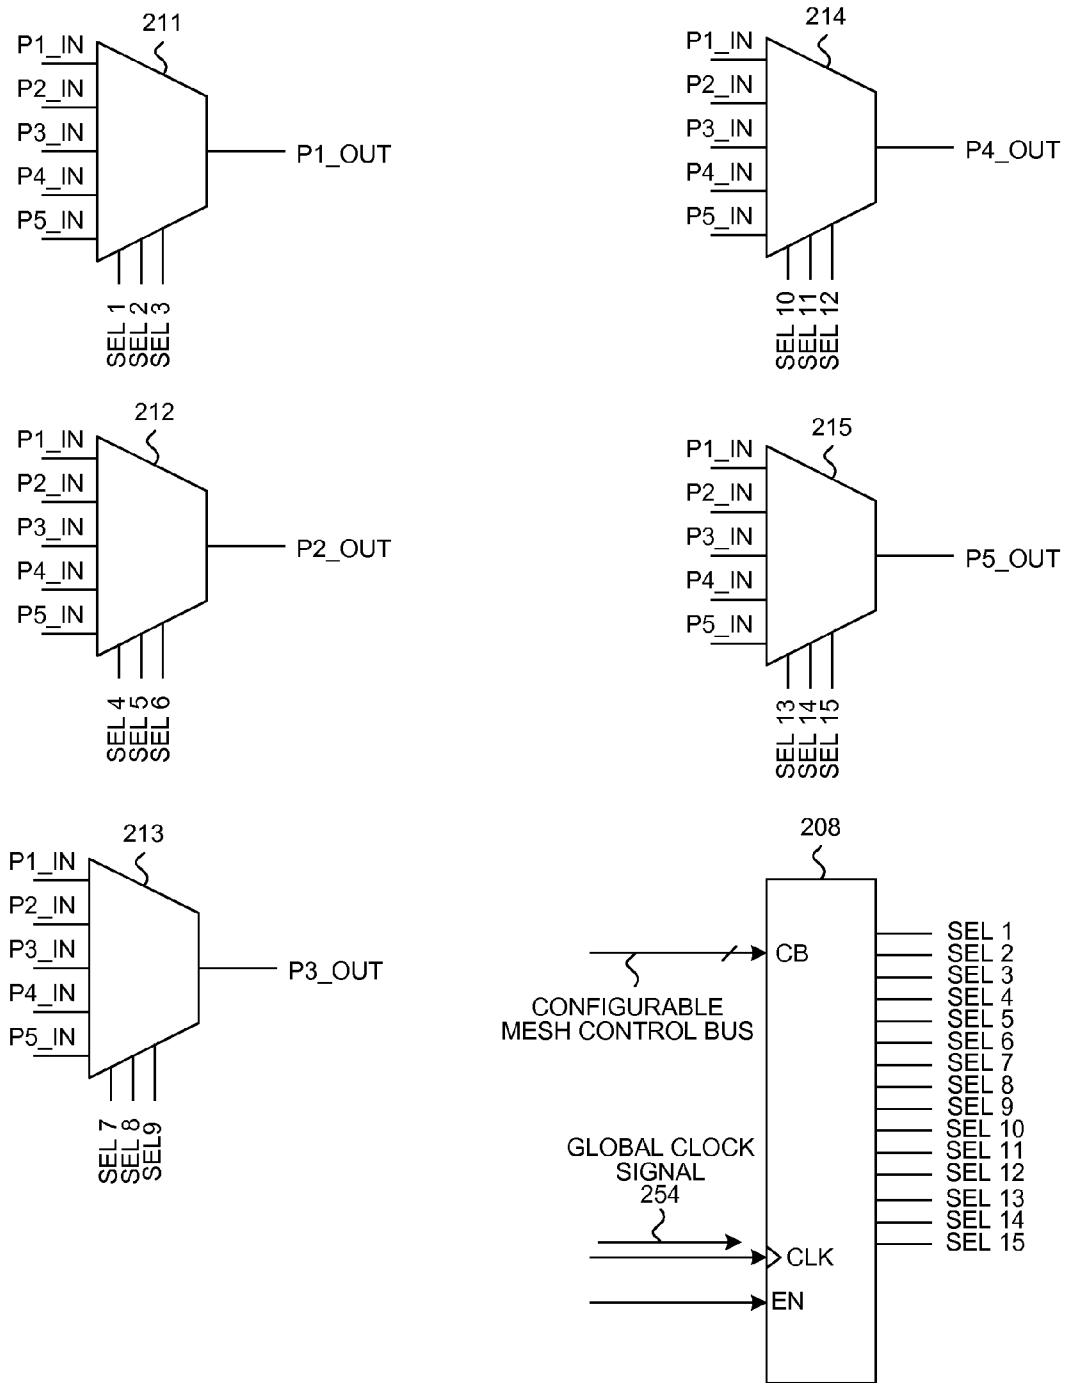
211
P1_IN
P2_IN
P3_IN
P4_IN
P5_IN
P1_OUT
SEL 1
SEL 2
SEL 3

214
P1_IN
P2_IN
P3_IN
P4_IN
P5_IN
P4_OUT
SEL 10
SEL 11
SEL 12

212
P1_IN
P2_IN
P3_IN
P4_IN
P5_IN
P2_OUT
SEL 4
SEL 5
SEL 6

215
P1_IN
P2_IN
P3_IN
P4_IN
P5_IN
P5_OUT
SEL 13
SEL 14
SEL 15

213
P1_IN
P2_IN
P3_IN
P4_IN
P5_IN
P3_OUT
SEL 7
SEL 8
SEL9

208
CB
CONFIGURABLE MESH CONTROL BUS
GLOBAL CLOCK SIGNAL 254
CLK
EN
SEL 1
SEL 2
SEL 3
SEL 4
SEL 5
SEL 6
SEL 7
SEL 8
SEL 9
SEL 10
SEL 11
SEL 12
SEL 13
SEL 14
SEL 15